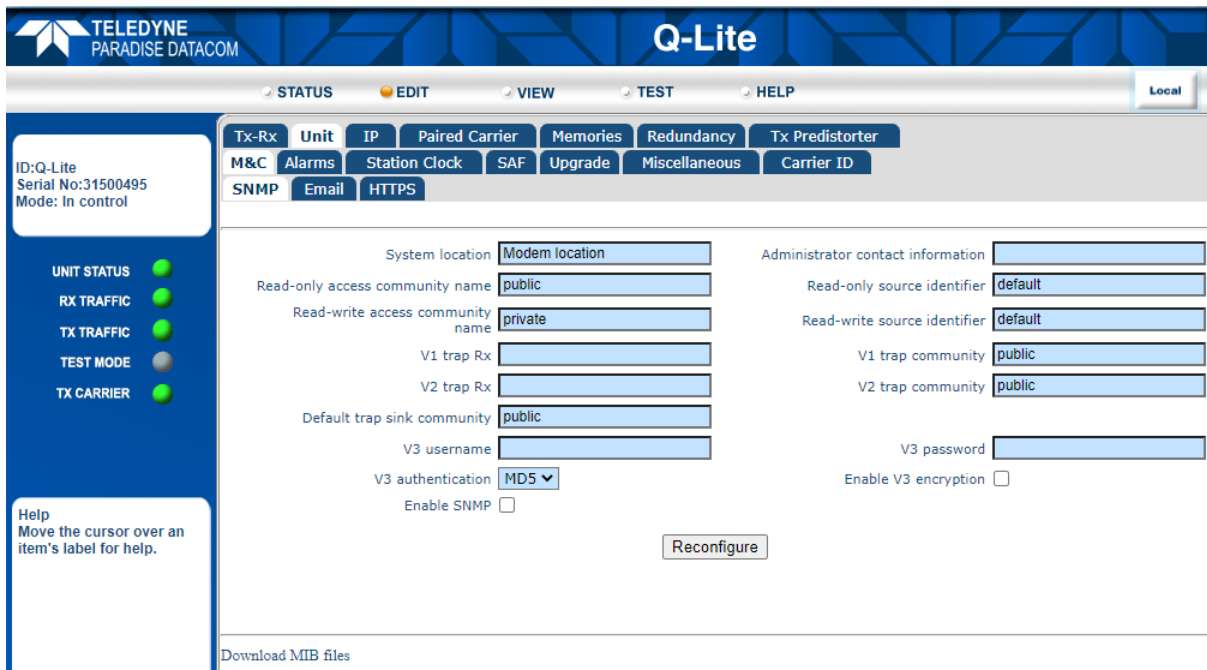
TELEDYNE
PARADISE DATACOM

Q-Lite

STATUS EDIT VIEW TEST HELP

Local

ID:Q-Lite
Serial No:31500495
Mode: In control

UNIT STATUS
RX TRAFFIC
TX TRAFFIC
TEST MODE
TX CARRIER

Help
Move the cursor over an item's label for help.

Tx-Rx | Unit | IP | Paired Carrier | Memories | Redundancy | Tx Predistorter
M&C | Alarms | Station Clock | SAF | Upgrade | Miscellaneous | Carrier ID
SNMP | Email | HTTPS

System location Modem location
Administrator contact information
Read-only access community name public
Read-only source identifier default
Read-write access community name private
Read-write source identifier default
V1 trap Rx
V1 trap community public
V2 trap Rx
V2 trap community public
Default trap sink community public
V3 username
V3 password
V3 authentication MD5
Enable V3 encryption
Enable SNMP

Reconfigure

Download MIB files